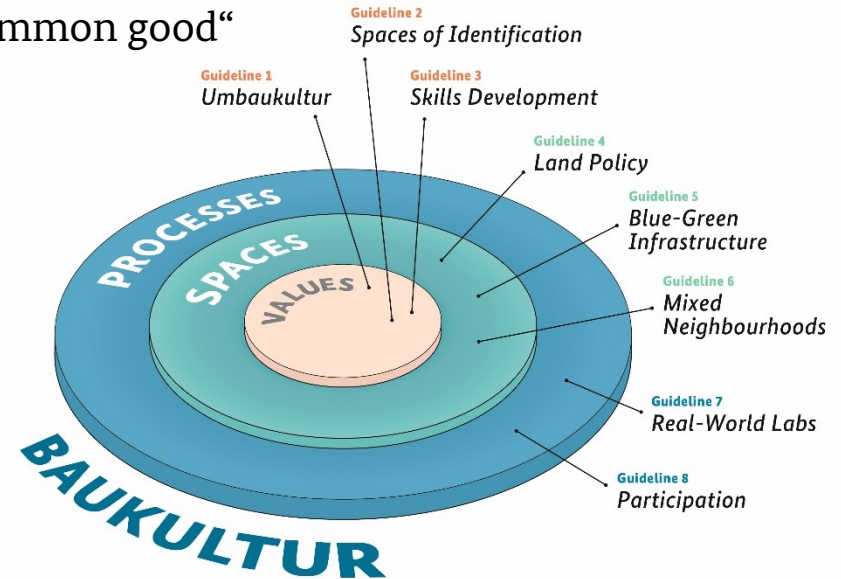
mmon good“

Guideline 2
Spaces of Identification

Guideline 1
Umbaukultur

Guideline 3
Skills Development

Guideline 4
Land Policy

Guideline 5
Blue-Green Infrastructure

Guideline 6
Mixed Neighbourhoods

Guideline 7
Real-World Labs

Guideline 8
Participation

PROCESSES

SPACES

VALUES

BAUKULTUR